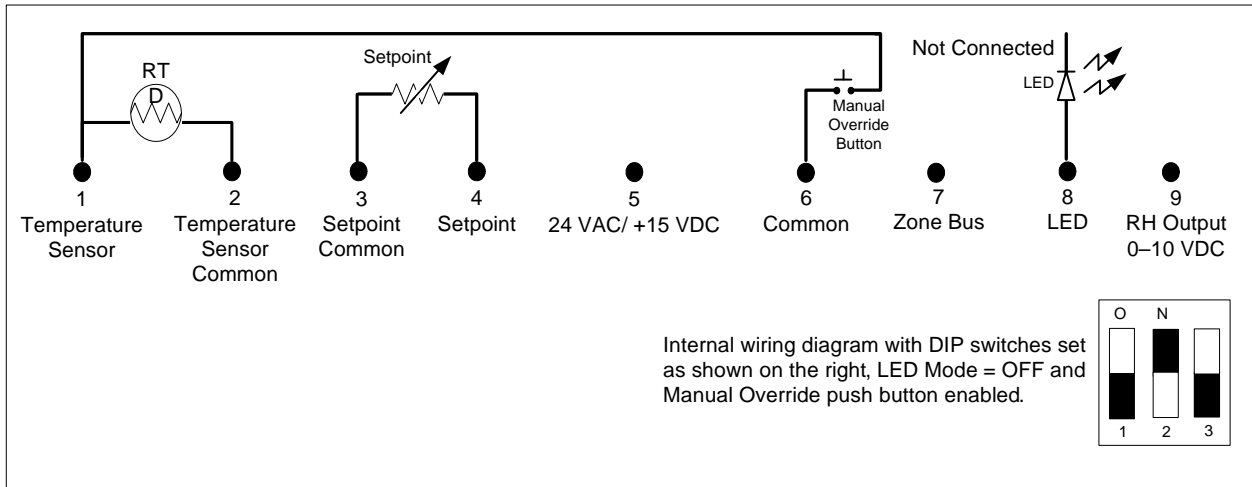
Not Connected

RT
D

Setpoint

LED

Manual Override Button

1
Temperature Sensor

2
Temperature Sensor Common

3
Setpoint Common

4
Setpoint

5
24 VAC/ +15 VDC

6
Common

7
Zone Bus

8
LED

9
RH Output 0–10 VDC

O N

Internal wiring diagram with DIP switches set as shown on the right, LED Mode = OFF and Manual Override push button enabled.

1 2 3